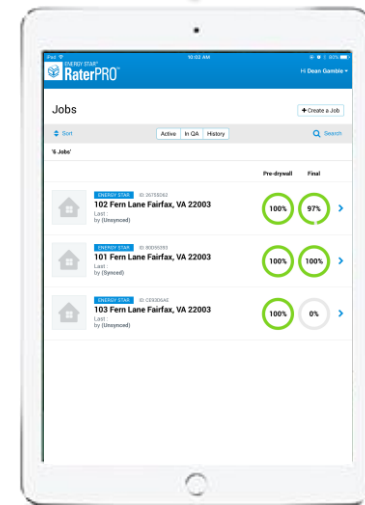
iPad 10:02 AM 60%

ENERGY STAR RaterPRO

Hi Dean Gamble

Jobs

+ Create a Job

Sort

Active | In QA | History

Search

'6 Jobs'

Pre-drywall | Final

ENERGY STAR ID 30755062
102 Fern Lane Fairfax, VA 22003
Last
by (Unsynced)
100% 97%

ENERGY STAR ID 80056293
101 Fern Lane Fairfax, VA 22003
Last
by (Synced)
100% 100%

ENERGY STAR ID C0930640
103 Fern Lane Fairfax, VA 22003
Last
by (Unsynced)
100% 0%